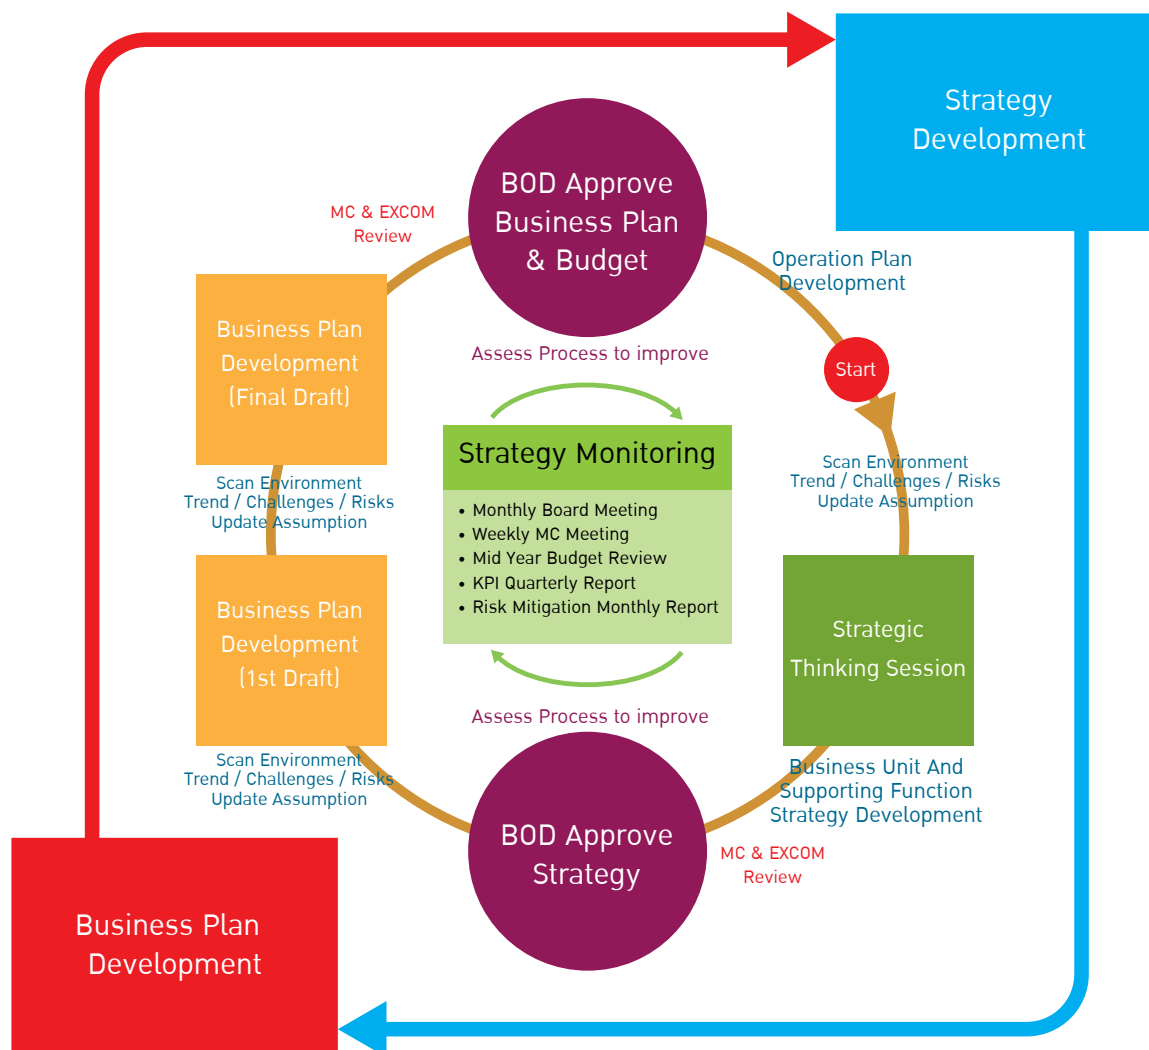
Strategy Development

BOD Approve Business Plan & Budget

MC & EXCOM Review

Operation Plan Development

Business Plan Development (Final Draft)

Assess Process to improve

Start

Strategy Monitoring

• Monthly Board Meeting
• Weekly MC Meeting
• Mid Year Budget Review
• KPI Quarterly Report
• Risk Mitigation Monthly Report

Scan Environment
Trend / Challenges / Risks
Update Assumption

Scan Environment
Trend / Challenges / Risks
Update Assumption

Business Plan Development (1st Draft)

Strategic Thinking Session

Assess Process to improve

Scan Environment
Trend / Challenges / Risks
Update Assumption

Business Unit And Supporting Function Strategy Development

BOD Approve Strategy

MC & EXCOM Review

Business Plan Development